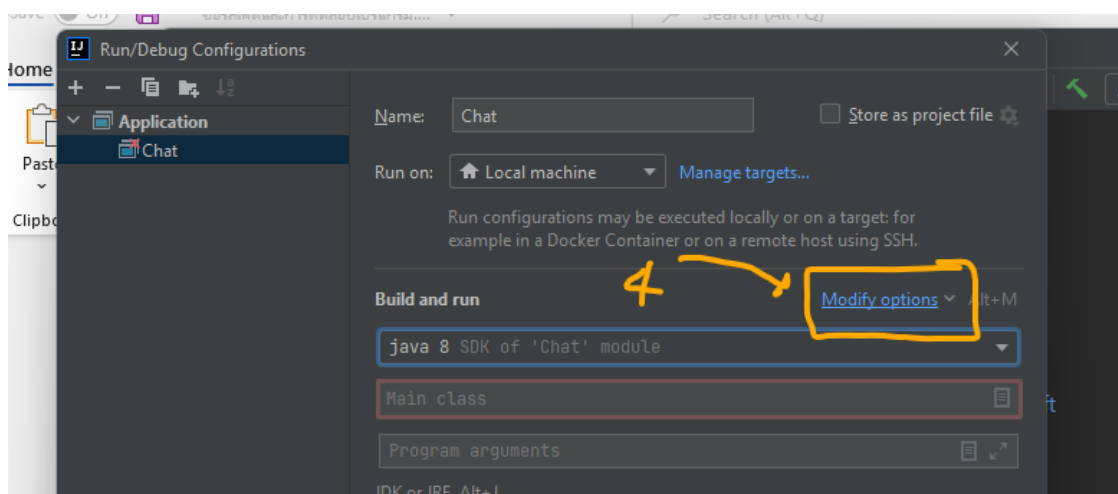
Save Off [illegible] Search (Alt+Q)

Home

Paste

Clipbo

IJ Run/Debug Configurations

Application
Chat

Name: Chat
Store as project file

Run on: Local machine
Manage targets...

Run configurations may be executed locally or on a target: for example in a Docker Container or on a remote host using SSH.

Build and run
4
Modify options Alt+M

java 8 SDK of 'Chat' module

Main class

Program arguments

JDK or JRE Alt+J